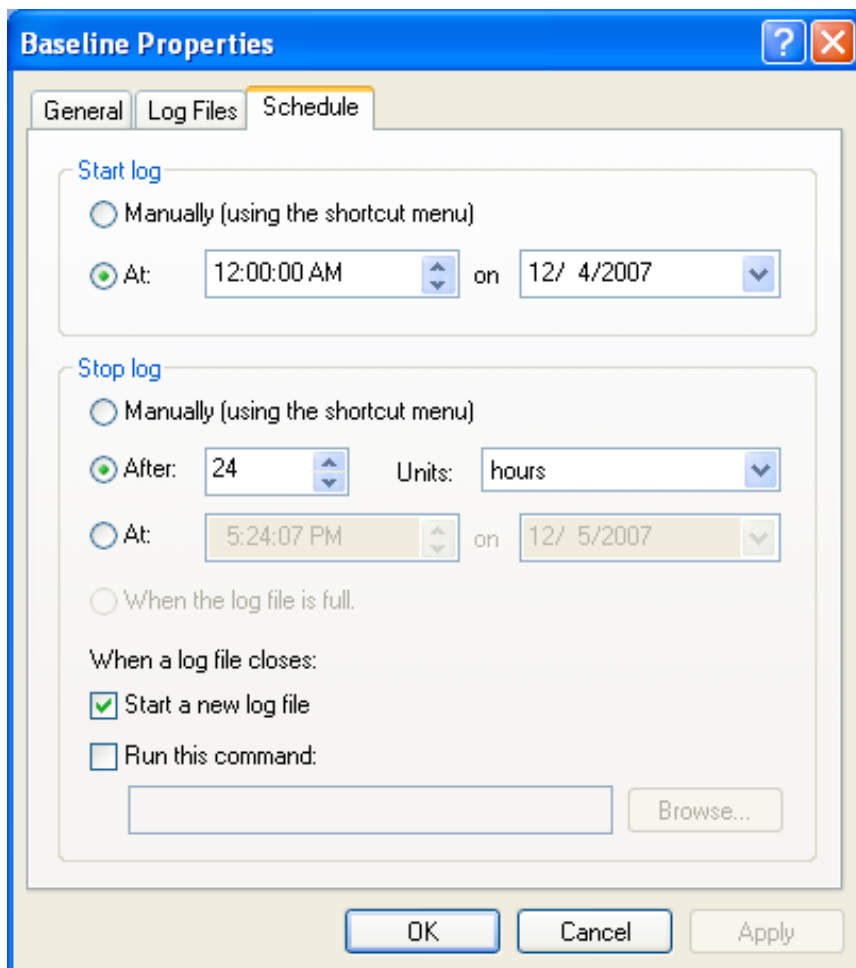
Baseline Properties

? X

General | Log Files | Schedule

Start log

Manually (using the shortcut menu)

At: 12:00:00 AM on 12/ 4/2007

Stop log

Manually (using the shortcut menu)

After: 24 Units: hours

At: 5:24:07 PM on 12/ 5/2007

When the log file is full.

When a log file closes:

Start a new log file

Run this command:

Browse...

OK Cancel Apply